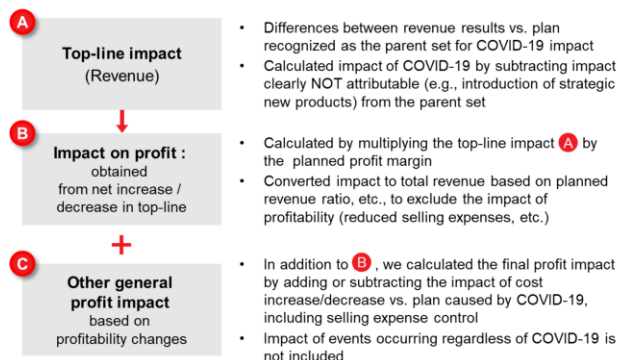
A

Top-line impact
(Revenue)

• Differences between revenue results vs. plan recognized as the parent set for COVID-19 impact
• Calculated impact of COVID-19 by subtracting impact clearly NOT attributable (e.g., introduction of strategic new products) from the parent set

B

Impact on profit :
obtained from net increase / decrease in top-line

• Calculated by multiplying the top-line impact A by the planned profit margin
• Converted impact to total revenue based on planned revenue ratio, etc., to exclude the impact of profitability (reduced selling expenses, etc.)

+

C

Other general profit impact
based on profitability changes

• In addition to B, we calculated the final profit impact by adding or subtracting the impact of cost increase/decrease vs. plan caused by COVID-19, including selling expense control
• Impact of events occurring regardless of COVID-19 is not included